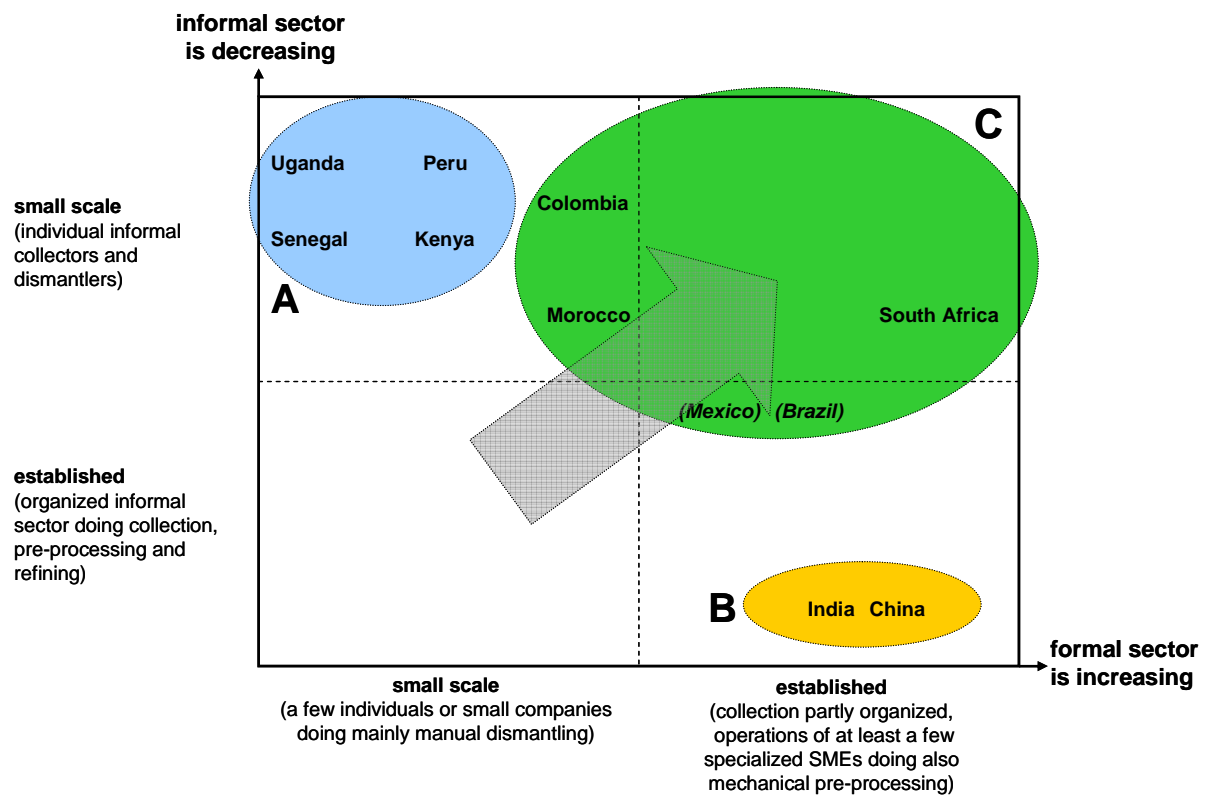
informal sector is decreasing

C

Uganda Peru

Colombia

Senegal Kenya

small scale
(individual informal collectors and dismantlers)

A

Morocco

South Africa

(Mexico) (Brazil)

established
(organized informal sector doing collection, pre-processing and refining)

B

India China

formal sector is increasing

small scale
(a few individuals or small companies doing mainly manual dismantling)

established
(collection partly organized, operations of at least a few specialized SMEs doing also mechanical pre-processing)